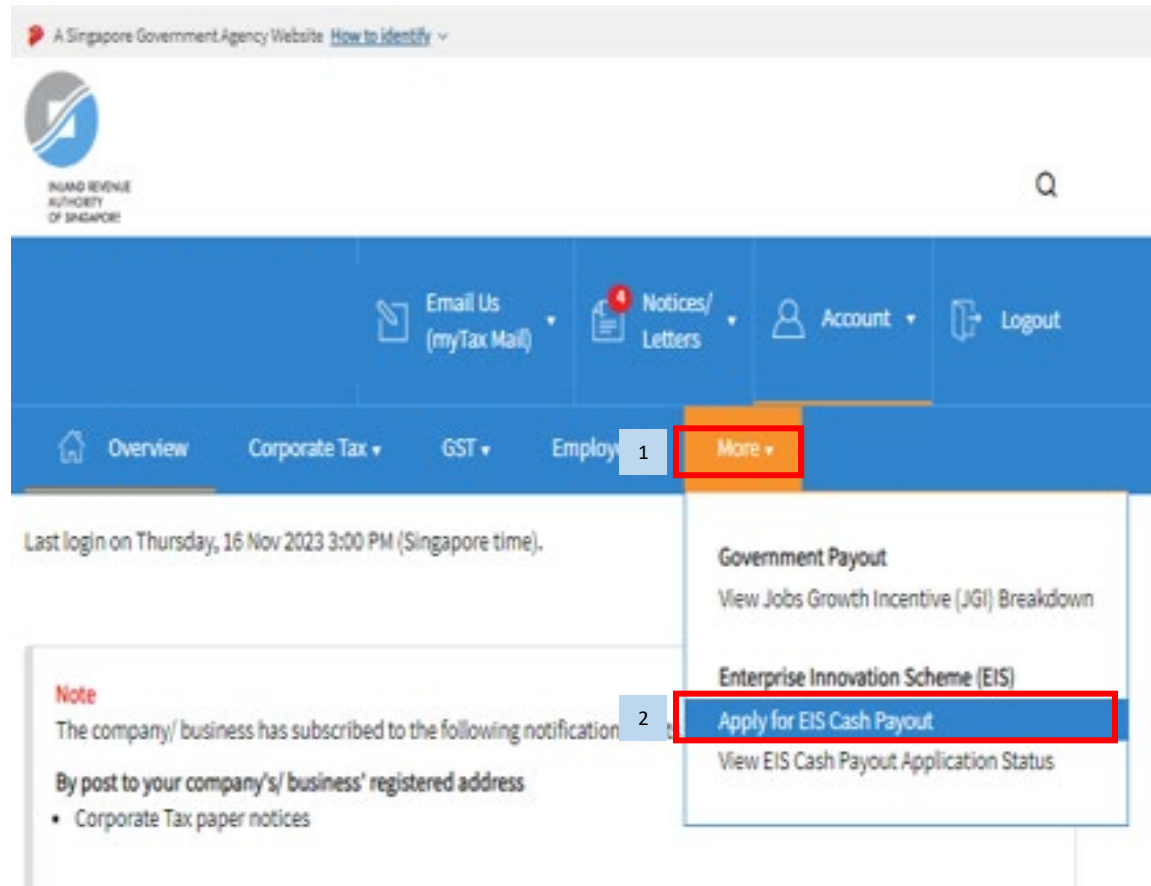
A Singapore Government Agency Website How to identify

INLAND REVENUE AUTHORITY OF SINGAPORE

Email Us (myTax Mail)

4 Notices/ Letters

Account

Logout

Overview

Corporate Tax

GST

Employ

1

More

Last login on Thursday, 16 Nov 2023 3:00 PM (Singapore time).

Government Payout

View Jobs Growth Incentive (JGI) Breakdown

Enterprise Innovation Scheme (EIS)

2

Apply for EIS Cash Payout

View EIS Cash Payout Application Status

Note

The company/ business has subscribed to the following notification

By post to your company's/ business' registered address

• Corporate Tax paper notices